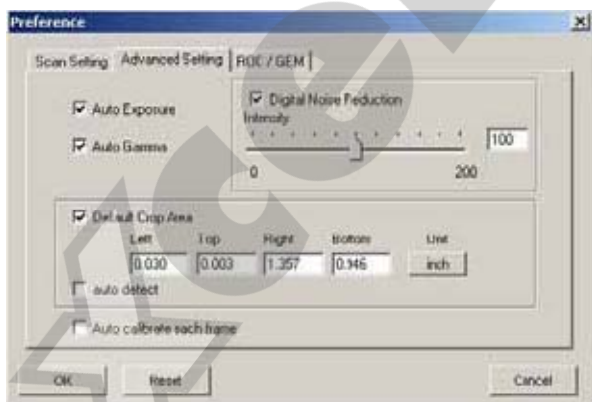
Preference

Scan Setting | Advanced Setting | ROC / GEM

Auto Exposure

Auto Gamma

Digital Noise Reduction

Intensity

100

0

200

Default Crop Area

| Left | Top | Right | Bottom | Unit |
|---|---|---|---|---|
| 0.030 | 0.003 | 1.357 | 0.946 | inch |

auto detect

Auto calibrate each frame

OK

Reset

Cancel